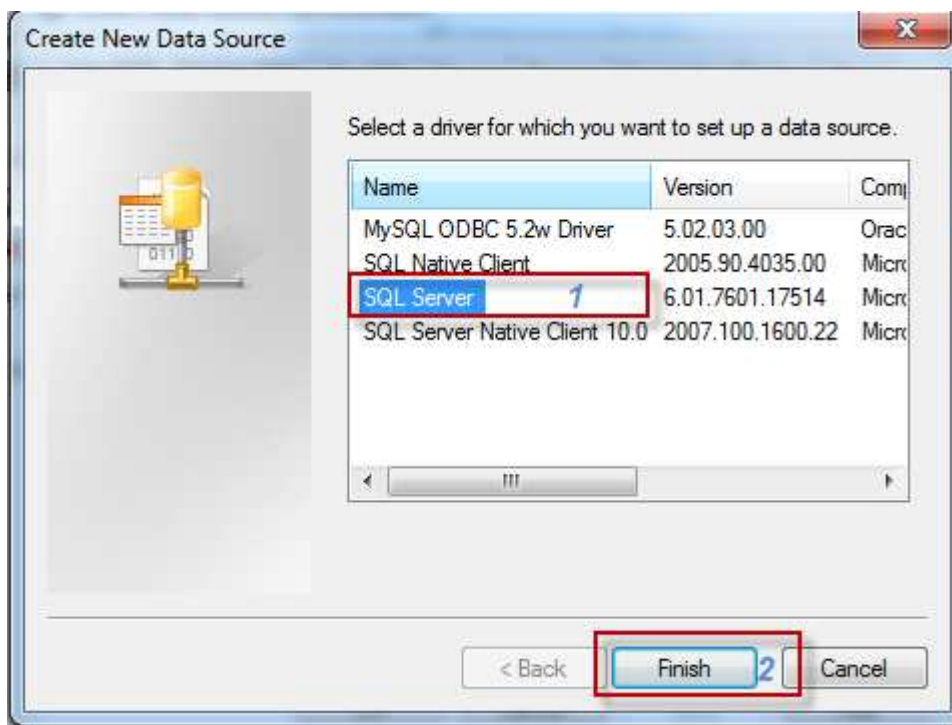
Create New Data Source

Select a driver for which you want to set up a data source.

| Name | Version | Com |
|---|---|---|
| MySQL ODBC 5.2w Driver | 5.02.03.00 | Orac |
| SQL Native Client | 2005.90.4035.00 | Micr |
| SQL Server | 6.01.7601.17514 | Micr |
| SQL Server Native Client 10.0 | 2007.100.1600.22 | Micr |

1

< Back Finish 2 Cancel